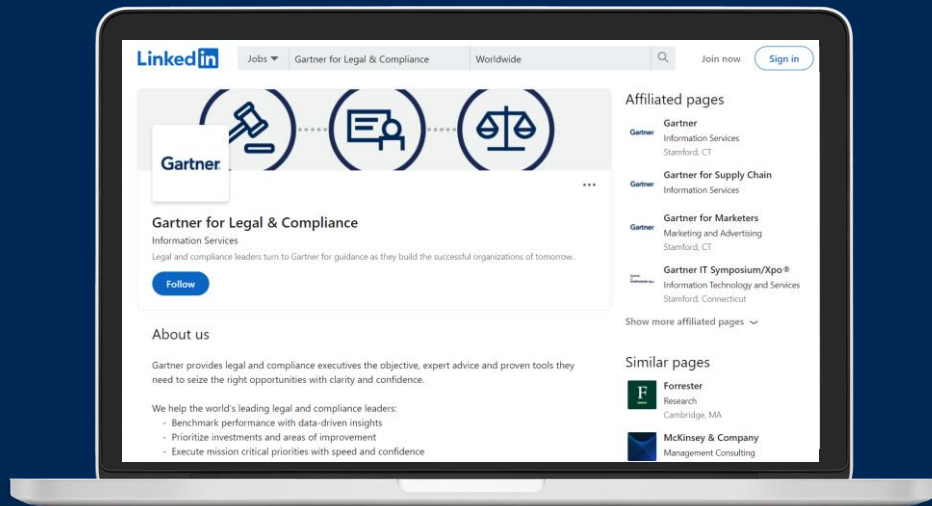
Linked in

Jobs

Gartner for Legal & Compliance

Worldwide

Join now

Sign in

Gartner.

Gartner for Legal & Compliance

Information Services

Legal and compliance leaders turn to Gartner for guidance as they build the successful organizations of tomorrow.

Follow

About us

Gartner provides legal and compliance executives the objective, expert advice and proven tools they need to seize the right opportunities with clarity and confidence.

We help the world's leading legal and compliance leaders:
- Benchmark performance with data-driven insights
- Prioritize investments and areas of improvement
- Execute mission critical priorities with speed and confidence

Affiliated pages

Gartner
Information Services
Stamford, CT

Gartner for Supply Chain
Information Services

Gartner for Marketers
Marketing and Advertising
Stamford, CT

Gartner IT Symposium/Xpo®
Information Technology and Services
Stamford, Connecticut

Show more affiliated pages

Similar pages

Forrester
Research
Cambridge, MA

McKinsey & Company
Management Consulting